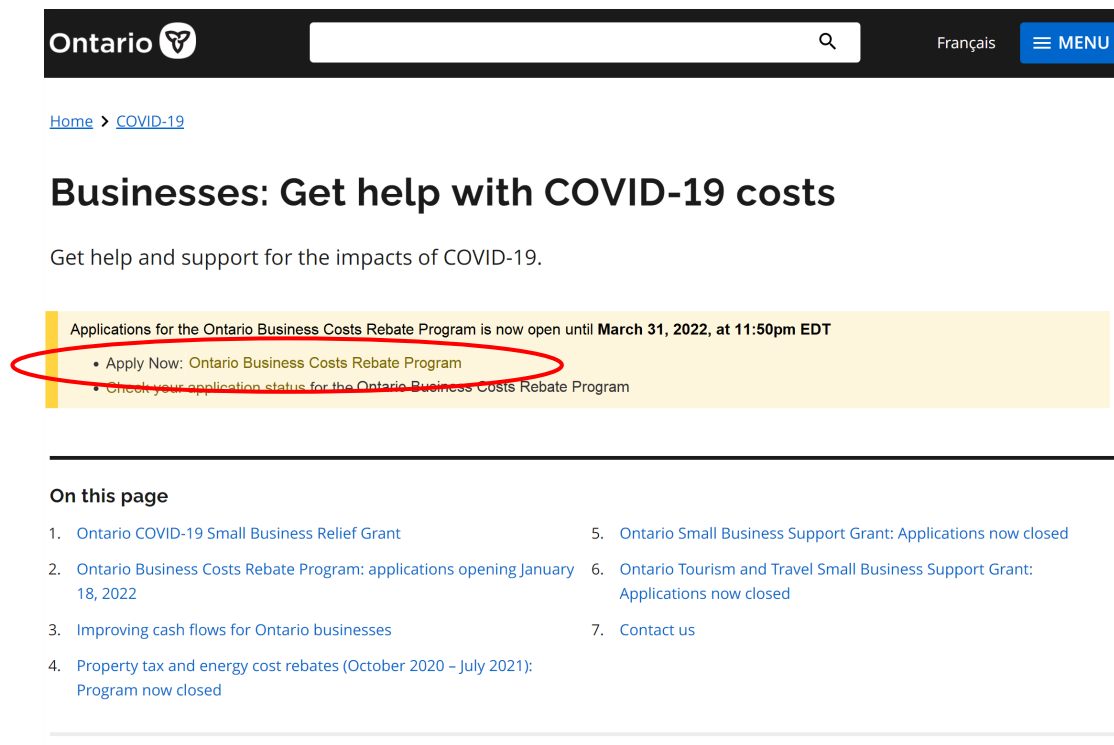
Ontario

Français

MENU

Home > COVID-19

Businesses: Get help with COVID-19 costs

Get help and support for the impacts of COVID-19.

Applications for the Ontario Business Costs Rebate Program is now open until **March 31, 2022, at 11:50pm EDT**

- Apply Now: Ontario Business Costs Rebate Program
- Check your application status for the Ontario Business Costs Rebate Program

On this page

1. Ontario COVID-19 Small Business Relief Grant
2. Ontario Business Costs Rebate Program: applications opening January 18, 2022
3. Improving cash flows for Ontario businesses
4. Property tax and energy cost rebates (October 2020 – July 2021): Program now closed
5. Ontario Small Business Support Grant: Applications now closed
6. Ontario Tourism and Travel Small Business Support Grant: Applications now closed
7. Contact us